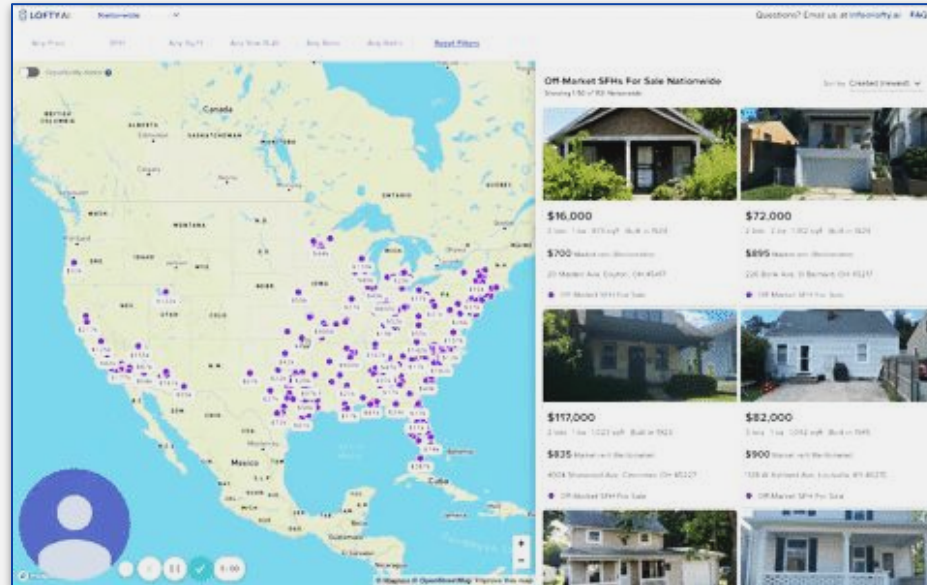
LOFTY.AI Nationwide

Questions? Email us at info@lofty.ai FAQ

Any Price SFH Any Sq Ft Any Year Built Any Beds Any Baths Reset Filters

Opportunity Zones

Canada

Mexico

Cuba

Off-Market SFHs For Sale Nationwide

Showing 1-50 of 153 Nationwide

Sort by: Created (newest)

$16,000

$700

Off-Market SFH For Sale

$72,000

$895

Off-Market SFH For Sale

$117,000

$835

Off-Market SFH For Sale

$82,000

$900

Off-Market SFH For Sale

0:00

© Mapbox © OpenStreetMap Improve this map